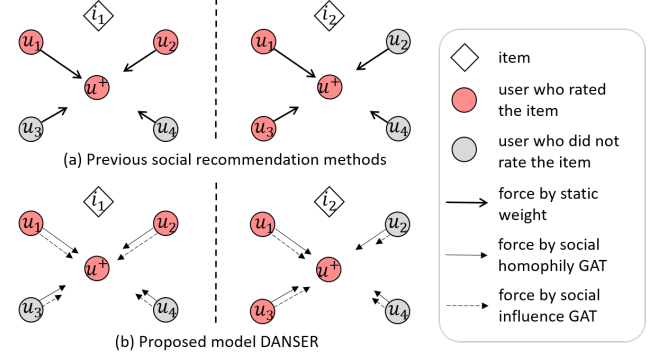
$i_1$

$u_1$ $u_2$

$u^+$

$u_3$ $u_4$

$i_2$

$u_1$ $u_2$

$u^+$

$u_3$ $u_4$

(a) Previous social recommendation methods

$i_1$

$u_1$ $u_2$

$u^+$

$u_3$ $u_4$

$i_2$

$u_1$ $u_2$

$u^+$

$u_3$ $u_4$

(b) Proposed model DANSER

item

user who rated the item

user who did not rate the item

force by static weight

force by social homophily GAT

force by social influence GAT